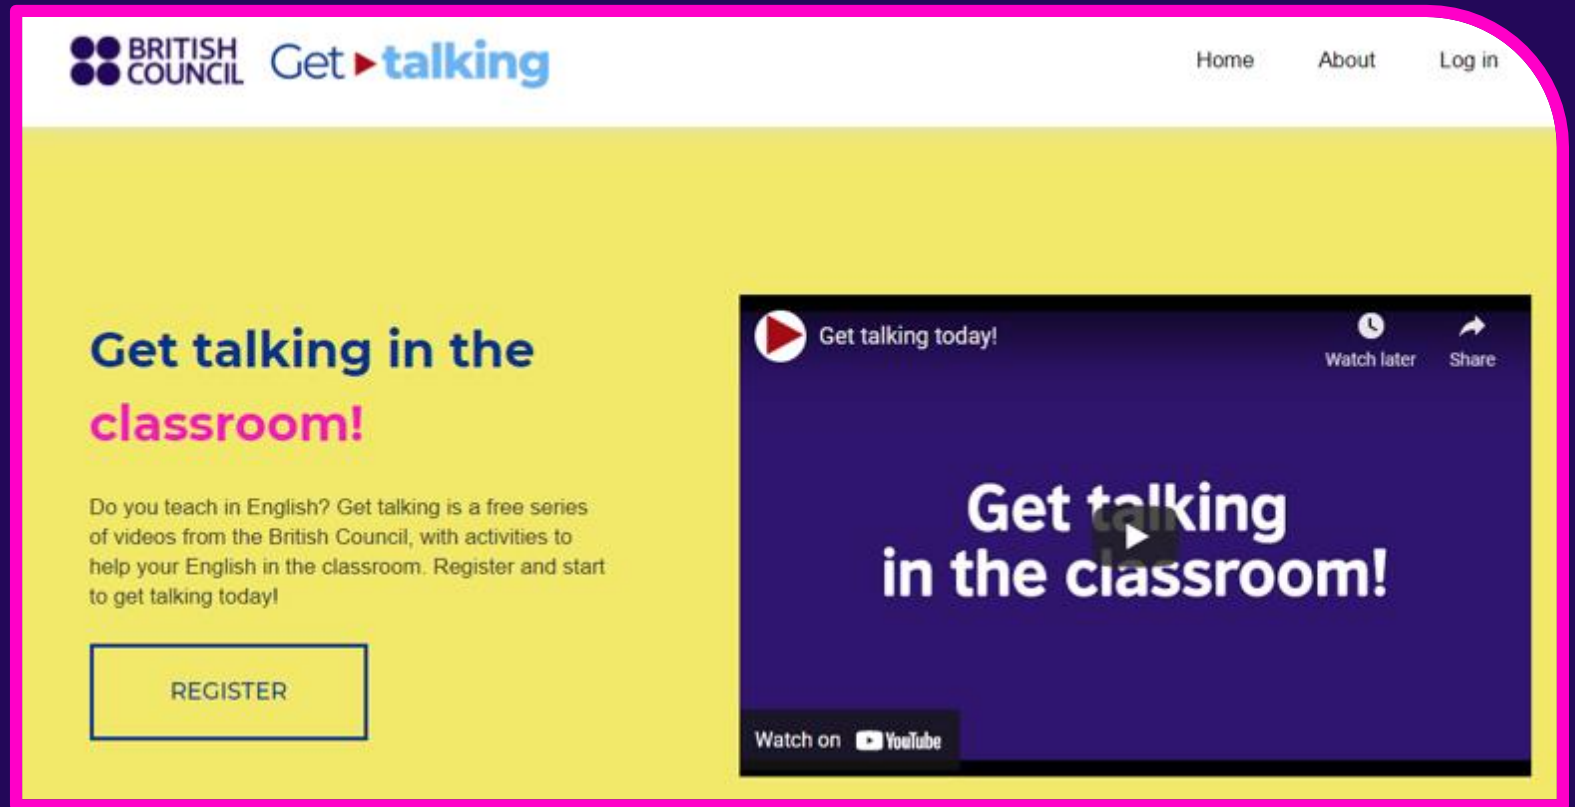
BRITISH COUNCIL Get talking

Home About Log in

Get talking in the classroom!

Do you teach in English? Get talking is a free series of videos from the British Council, with activities to help your English in the classroom. Register and start to get talking today!

REGISTER

Get talking today!

Watch later Share

Get talking in the classroom!

Watch on YouTube